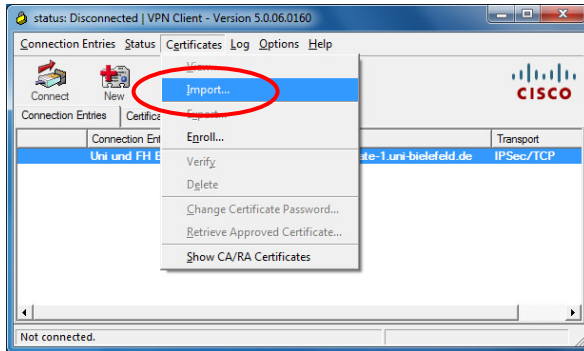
status: Disconnected | VPN Client - Version 5.0.06.0160

Connection Entries Status Certificates Log Options Help

Connect New

Connection Entries Certifica

Connection Ent

Uni und FH B

View

Import...

Export...

Enroll...

Verify

Delete

Change Certificate Password...

Retrieve Approved Certificate...

Show CA/RA Certificates

cisco

Transport

ate-1.uni-bielefeld.de IPSec/TCP

Not connected.